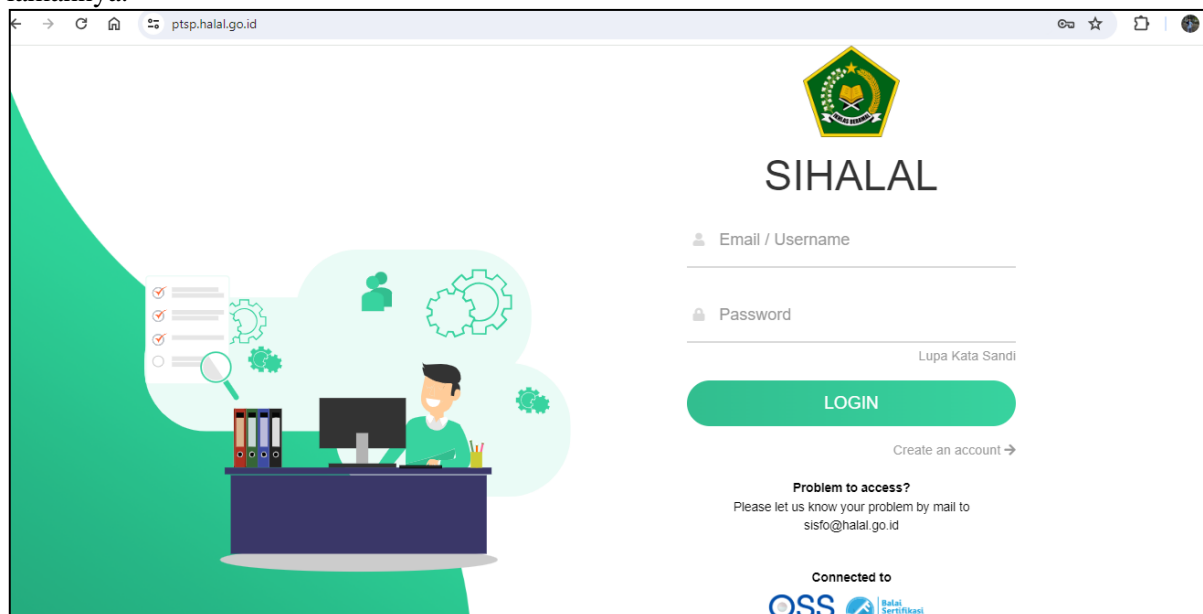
ptsp.halal.go.id

IKHLAS BERAMAL

SIHALAL

Email / Username

Password

Lupa Kata Sandi

LOGIN

Create an account →

Problem to access?
Please let us know your problem by mail to sisfo@halal.go.id

Connected to

OSS

Balai Sertifikasi